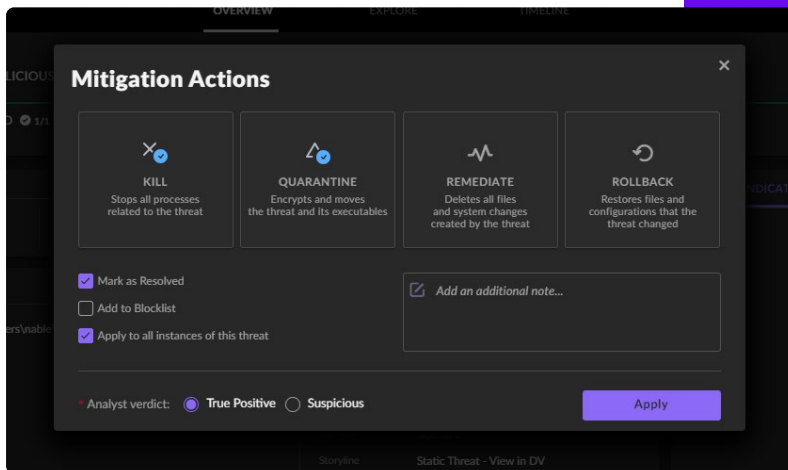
OVERVIEW EXPLORE TIMELINE

LICIOUS

1/1

INDICAT

ers\nable

Mitigation Actions

×

KILL
Stops all processes related to the threat

QUARANTINE
Encrypts and moves the threat and its executables

REMEDIATE
Deletes all files and system changes created by the threat

ROLLBACK
Restores files and configurations that the threat changed

Mark as Resolved

Add to Blocklist

Apply to all instances of this threat

Add an additional note...

* Analyst verdict: True Positive Suspicious

Apply

Storyline Static Threat - View in DV